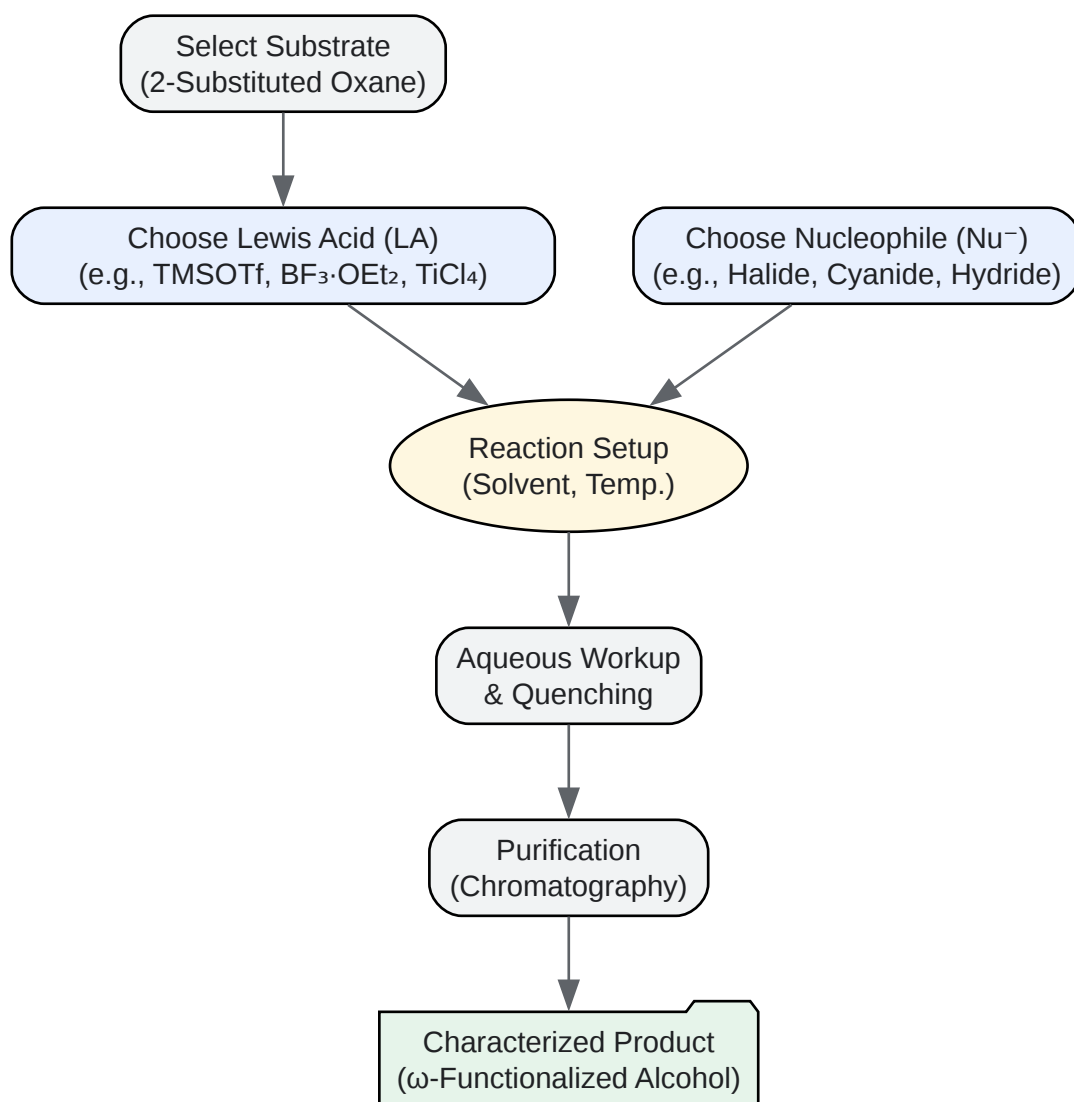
Select Substrate
(2-Substituted Oxane)

Choose Lewis Acid (LA)
(e.g., TMSOTf, $BF_3·OEt_2$, $TiCl_4$)

Choose Nucleophile ($Nu^-$)
(e.g., Halide, Cyanide, Hydride)

Reaction Setup
(Solvent, Temp.)

Aqueous Workup
& Quenching

Purification
(Chromatography)

Characterized Product
(ω-Functionalized Alcohol)